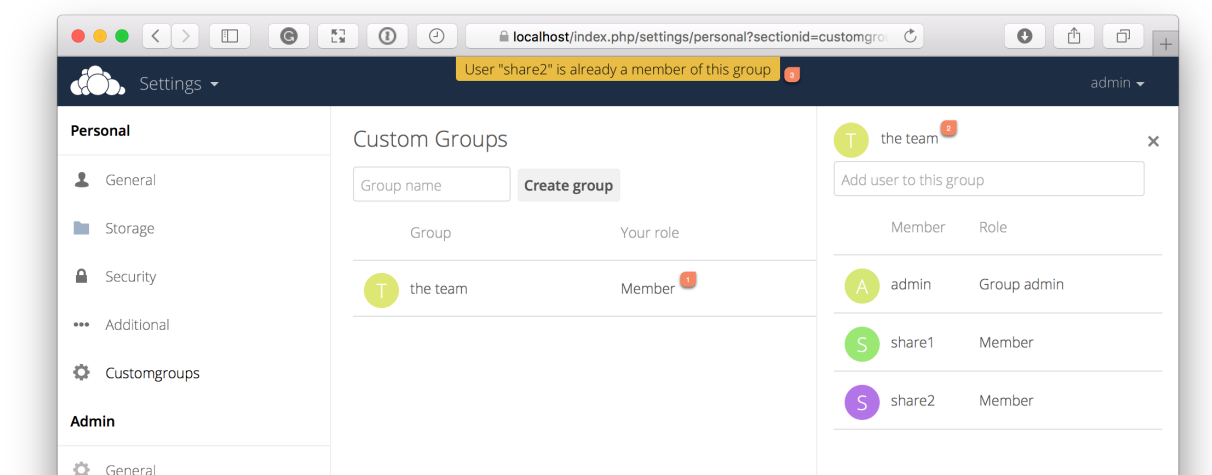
localhost/index.php/settings/personal?sectionid=customgrou

Settings

User "share2" is already a member of this group 3

admin

Personal

General

Storage

Security

Additional

Customgroups

Admin

General

Custom Groups

Group name

Create group

| | Group | Your role |
|---|---|---|
| T | the team | Member 1 |

T the team 2

Add user to this group

| | Member | Role |
|---|---|---|
| A | admin | Group admin |
| S | share1 | Member |
| S | share2 | Member |